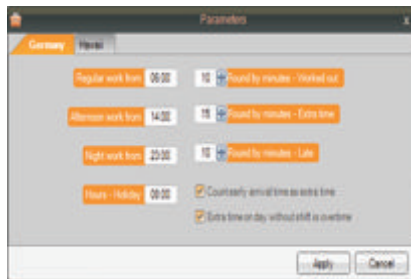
Parameters

Company
Heres

Regular work from 06:00
10 Round by minutes - Worked out

Afternoon work from 14:00
15 Round by minutes - Extra time

Night work from 22:00
10 Round by minutes - Late

Hours - Holiday 08:00
Count early arrival time as extra time
Extra time on day without shift is overtime

Apply
Cancel